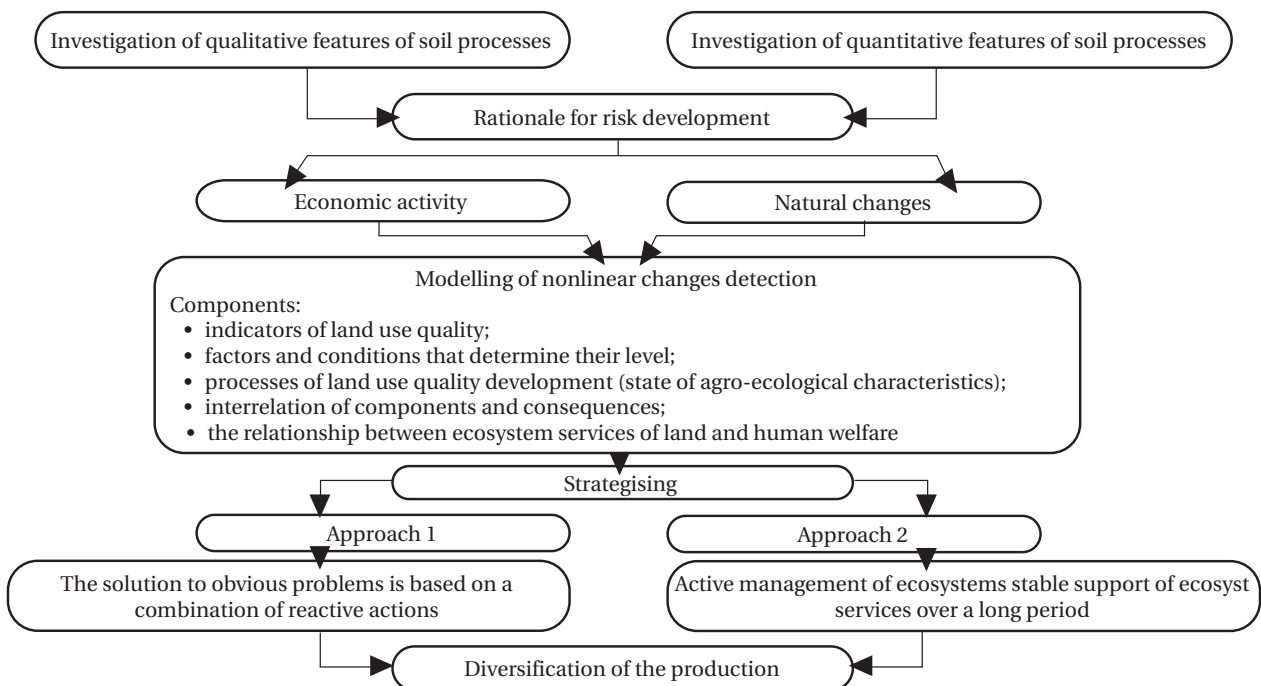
Investigation of qualitative features of soil processes

Investigation of quantitative features of soil processes

Rationale for risk development

Economic activity

Natural changes

Modelling of nonlinear changes detection

Components:
• indicators of land use quality;
• factors and conditions that determine their level;
• processes of land use quality development (state of agro-ecological characteristics);
• interrelation of components and consequences;
• the relationship between ecosystem services of land and human welfare

Strategising

Approach 1

Approach 2

The solution to obvious problems is based on a combination of reactive actions

Active management of ecosystems stable support of ecosyst services over a long period

Diversification of the production